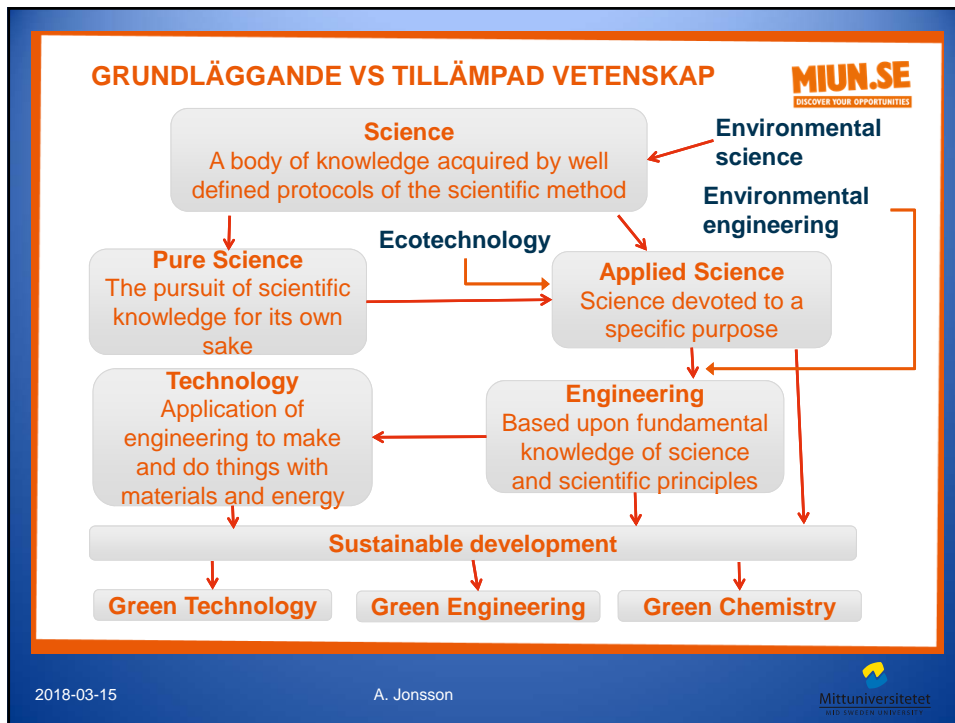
GRUNDLÄGGANDE VS TILLÄMPAD VETENSKAP

MIUN.SE
DISCOVER YOUR OPPORTUNITIES

Science
A body of knowledge acquired by well defined protocols of the scientific method

Environmental science

Environmental engineering

Ecotechnology

Pure Science
The pursuit of scientific knowledge for its own sake

Applied Science
Science devoted to a specific purpose

Technology
Application of engineering to make and do things with materials and energy

Engineering
Based upon fundamental knowledge of science and scientific principles

Sustainable development

Green Technology

Green Engineering

Green Chemistry

2018-03-15

A. Jonsson

Mittuniversitetet
MID SWEDEN UNIVERSITY